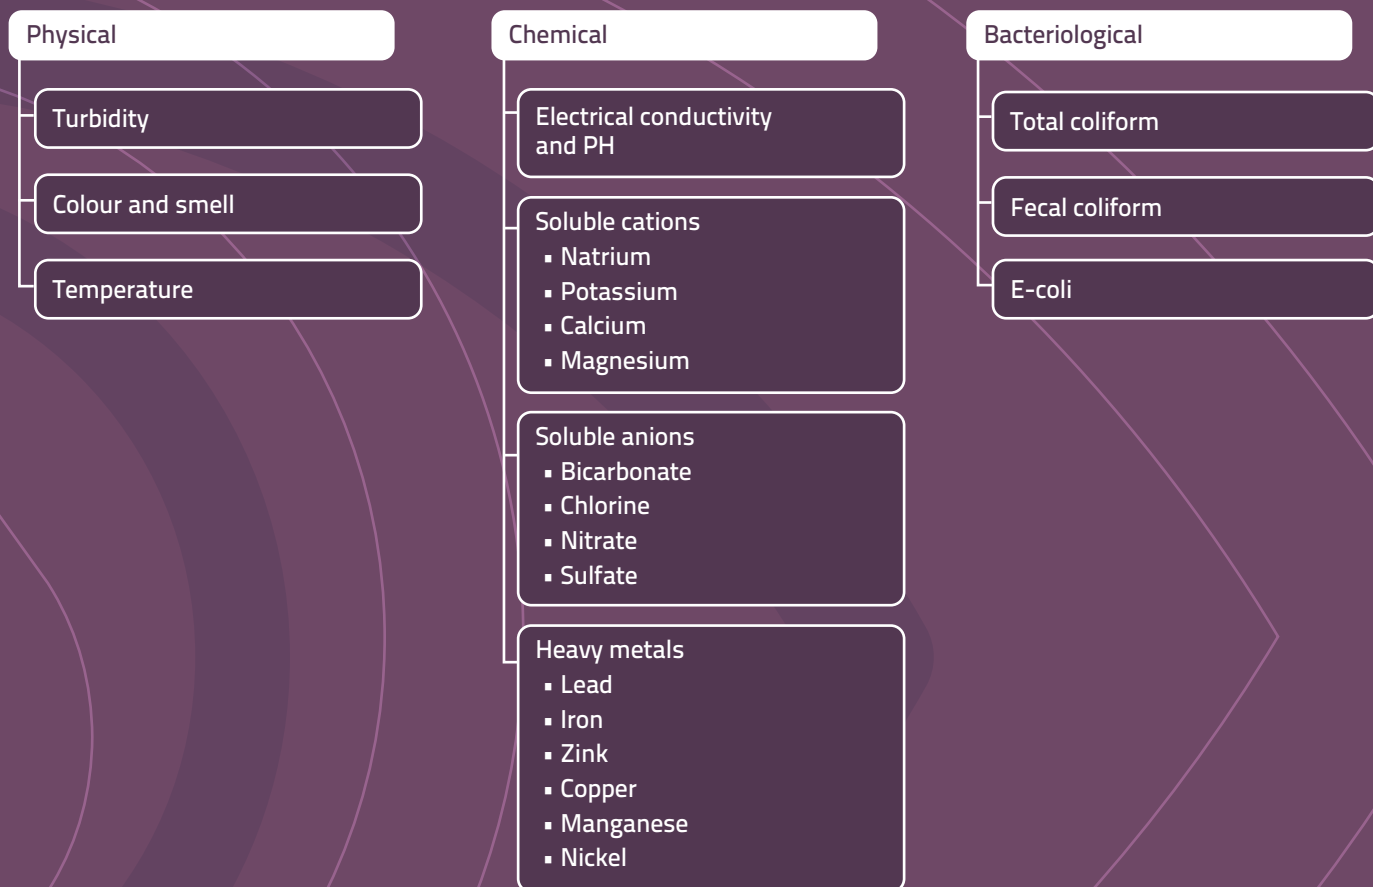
Physical

Turbidity

Colour and smell

Temperature

Chemical

Electrical conductivity and PH

Soluble cations
- Natrium
- Potassium
- Calcium
- Magnesium

Soluble anions
- Bicarbonate
- Chlorine
- Nitrate
- Sulfate

Heavy metals
- Lead
- Iron
- Zink
- Copper
- Manganese
- Nickel

Bacteriological

Total coliform

Fecal coliform

E-coli